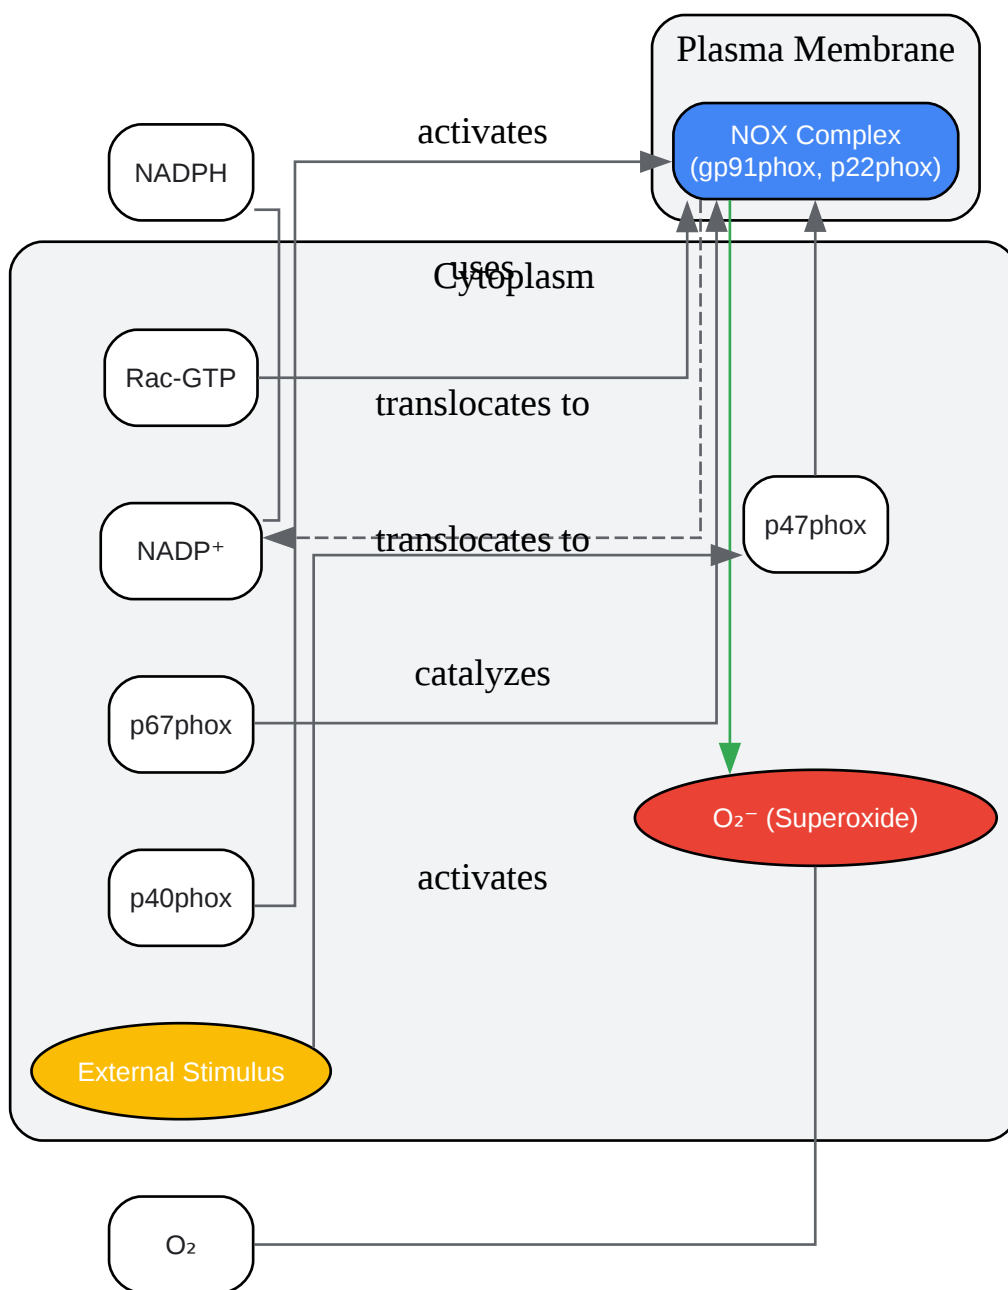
Plasma Membrane

NOX Complex
(gp91phox, p22phox)

activates

NADPH

Cytoplasm

uses

Rac-GTP

translocates to

NADP⁺

translocates to

p47phox

catalyzes

p67phox

$O_2^-$ (Superoxide)

activates

p40phox

External Stimulus

$O_2$